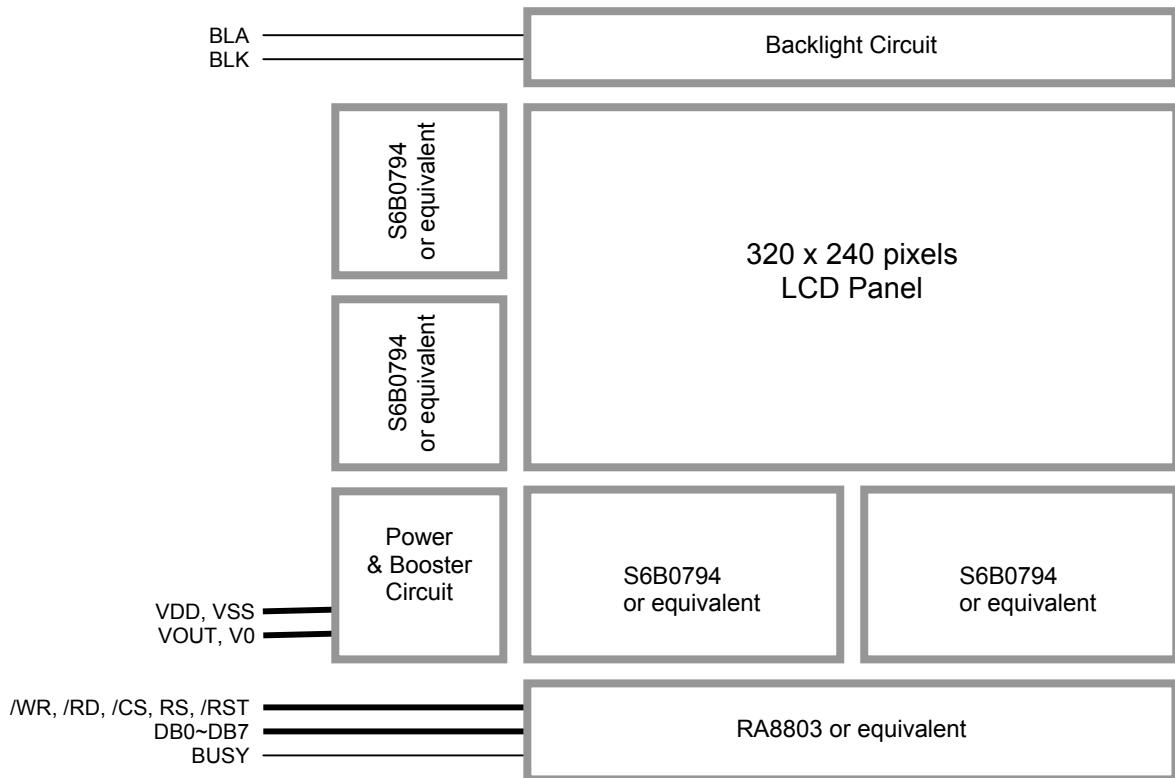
BLA
BLK

Backlight Circuit

S6B0794
or equivalent

320 x 240 pixels
LCD Panel

S6B0794
or equivalent

Power
& Booster
Circuit

VDD, VSS
VOUT, V0

S6B0794
or equivalent

S6B0794
or equivalent

/WR, /RD, /CS, RS, /RST
DB0~DB7
BUSY

RA8803 or equivalent